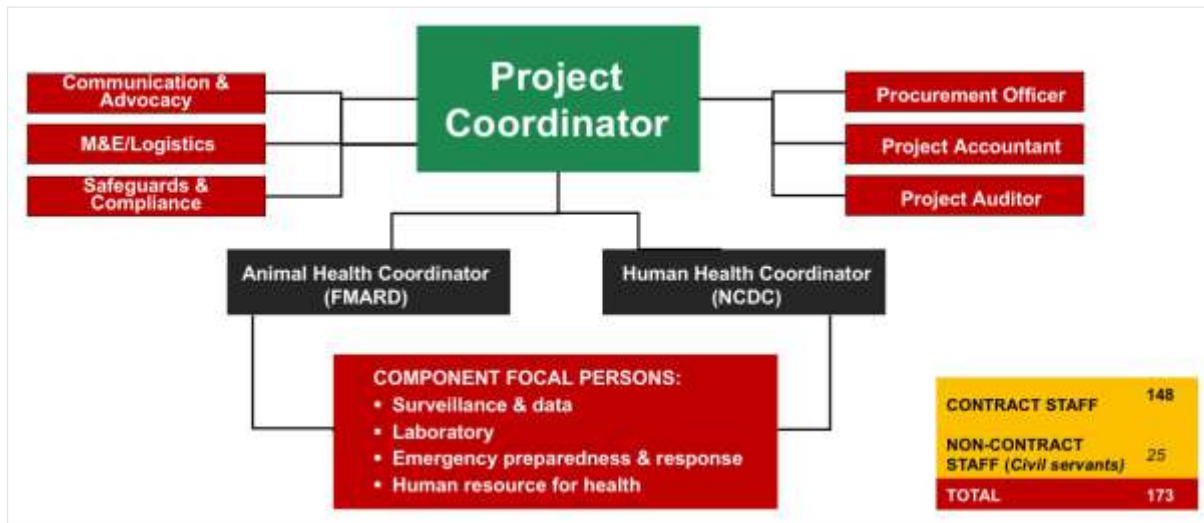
Project Coordinator

Communication & Advocacy

M&E/Logistics

Safeguards & Compliance

Procurement Officer

Project Accountant

Project Auditor

Animal Health Coordinator (FMARD)

Human Health Coordinator (NCDC)

COMPONENT FOCAL PERSONS:
• Surveillance & data
• Laboratory
• Emergency preparedness & response
• Human resource for health

| | |
|---|---|
| CONTRACT STAFF | 148 |
| NON-CONTRACT STAFF (*Civil servants*) | 25 |
| TOTAL | 173 |